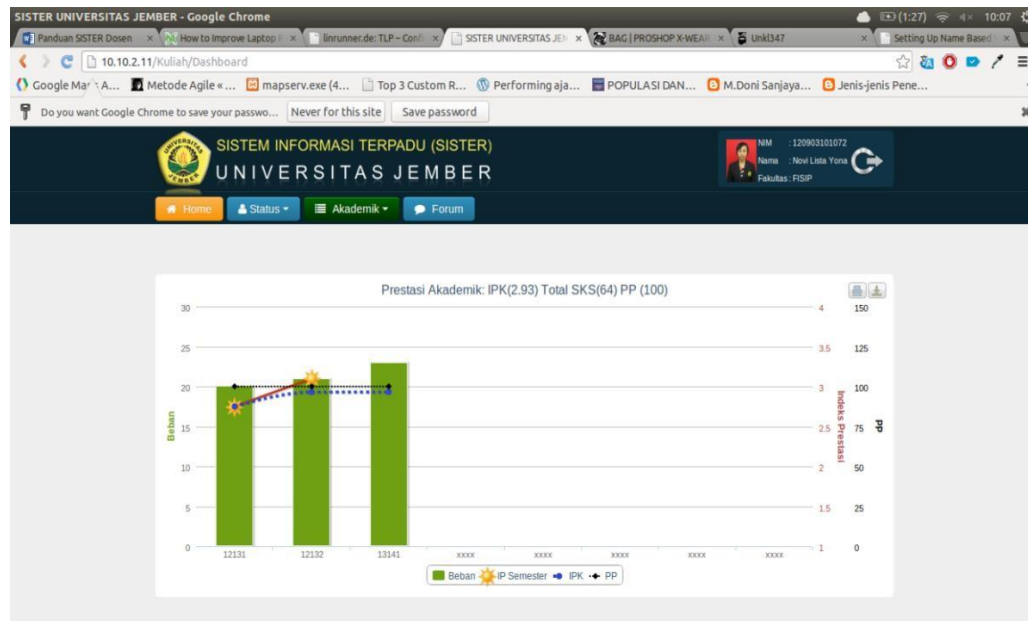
SISTER UNIVERSITAS JEMBER - Google Chrome

(1:27) 10:07

Panduan SISTER Dosen ×
How to Improve Laptop B ×
linrunner.de: TLP – Confi ×
SISTER UNIVERSITAS JEM ×
BAG | PROSHOP X-WEAR ×
Unkl347 ×
Setting Up Name Based ×

10.10.2.11/Kuliah/Dashboard

Google Ma A... Metode Agile «... mapserv.exe (4... Top 3 Custom R... Performing aja... POPULASI DAN... M.Doni Sanjaya... Jenis-jenis Pene...

Do you want Google Chrome to save your passwo... Never for this site Save password

SISTEM INFORMASI TERPADU (SISTER)
UNIVERSITAS JEMBER

NIM : 120903101072
Nama : Novi Lista Yona
Fakultas : FISIP

Home Status Akademik Forum

Prestasi Akademik: IPK(2.93) Total SKS(64) PP (100)

Beban

Indeks Prestasi

PP

30 25 20 15 10 5 0

4 3.5 3 2.5 2 1.5 1

150 125 100 75 50 25 0

12131 12132 13141 xxxx xxxx xxxx xxxx xxxx

Beban IP Semester IPK PP